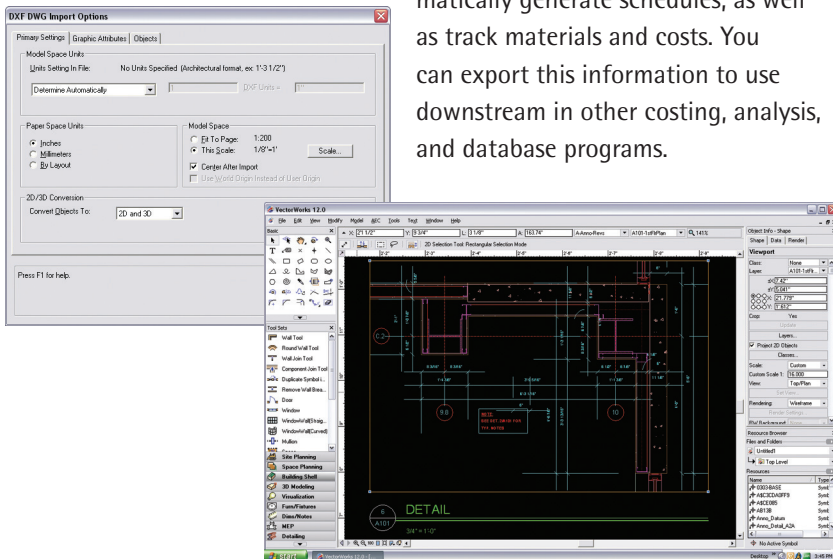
matically generate schedules, as well as track materials and costs. You can export this information to use downstream in other costing, analysis, and database programs.

DXF DWG Import Options

Primary Settings | Graphic Attributes | Objects

Model Space Units

Units Setting In File: No Units Specified (Architectural format, ex: 1'-3 1/2")

Determine Automatically

DXF Units =

Paper Space Units

Inches

Millimeters

By Layout

Model Space

Fit To Page: 1:200

This Scale: 1/8"=1'

Scale...

Center After Import

Use World Origin Instead of User Origin

2D/3D Conversion

Convert Objects To: 2D and 3D

Press F1 for help.

VectorWorks 12.0

File Edit View Modify Model AEC Tools Text Window Help

2D Selection Tool: Rectangular Selection Mode

Basic

Tool Sets

Wall Tool

Round Wall Tool

Wall Join Tool

Component Join Tool

Duplicate Symbol i...

Remove Wall Brea...

Door

Window

Window Wall (Straig...

Window Wall (Curved)

Mullion

Site Planning

Space Planning

Building Shell

3D Modeling

Visualization

Furn/Fixtures

Dims/Notes

MEP

Detailing

Object Info - Shape

Shape | Data | Render

Viewport

Class: None

Layer: A101-1stFlr

Crop: Yes

Update

Project 2D Objects

Classes...

Scale: Custom

Custom Scale 1: 16.000

View: Top/Plan

Rendering: Wireframe

Render Settings

Layers...

Resource Browser

Files and Folders

Untitled1

Top Level

Resources

Name

Type

0303-BASE

A&C3DDARFS

A&CE085

AB13B

Anno_Datum

Anno_Detail_A2A

No Active Symbol

DETAIL

6

A101

3/4" = 1'-0"

C.2

9.0

10

Desktop

3:45 PM